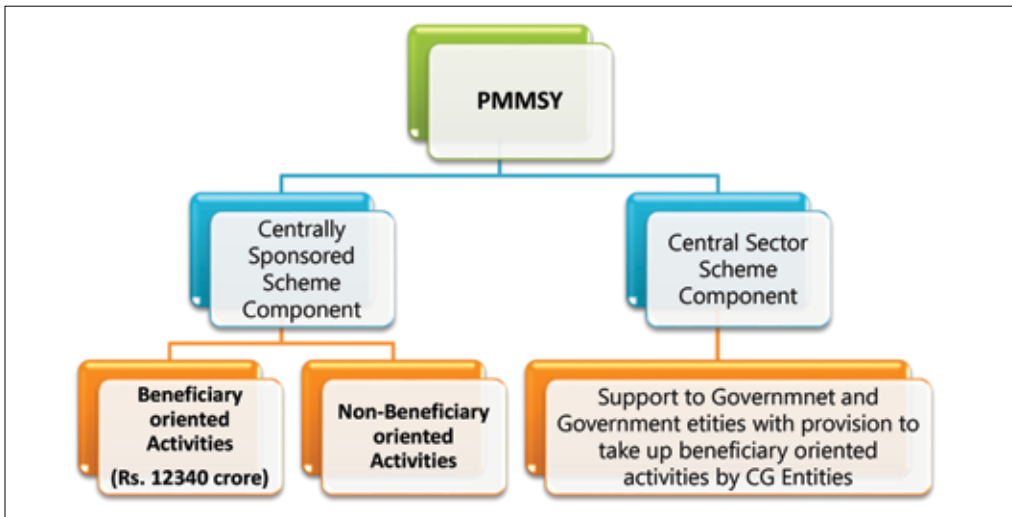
PMMSY

Centrally Sponsored Scheme Component

Central Sector Scheme Component

Beneficiary oriented Activities (Rs. 12340 crore)

Non-Beneficiary oriented Activities

Support to Governmnet and Government etities with provision to take up beneficiary oriented activities by CG Entities